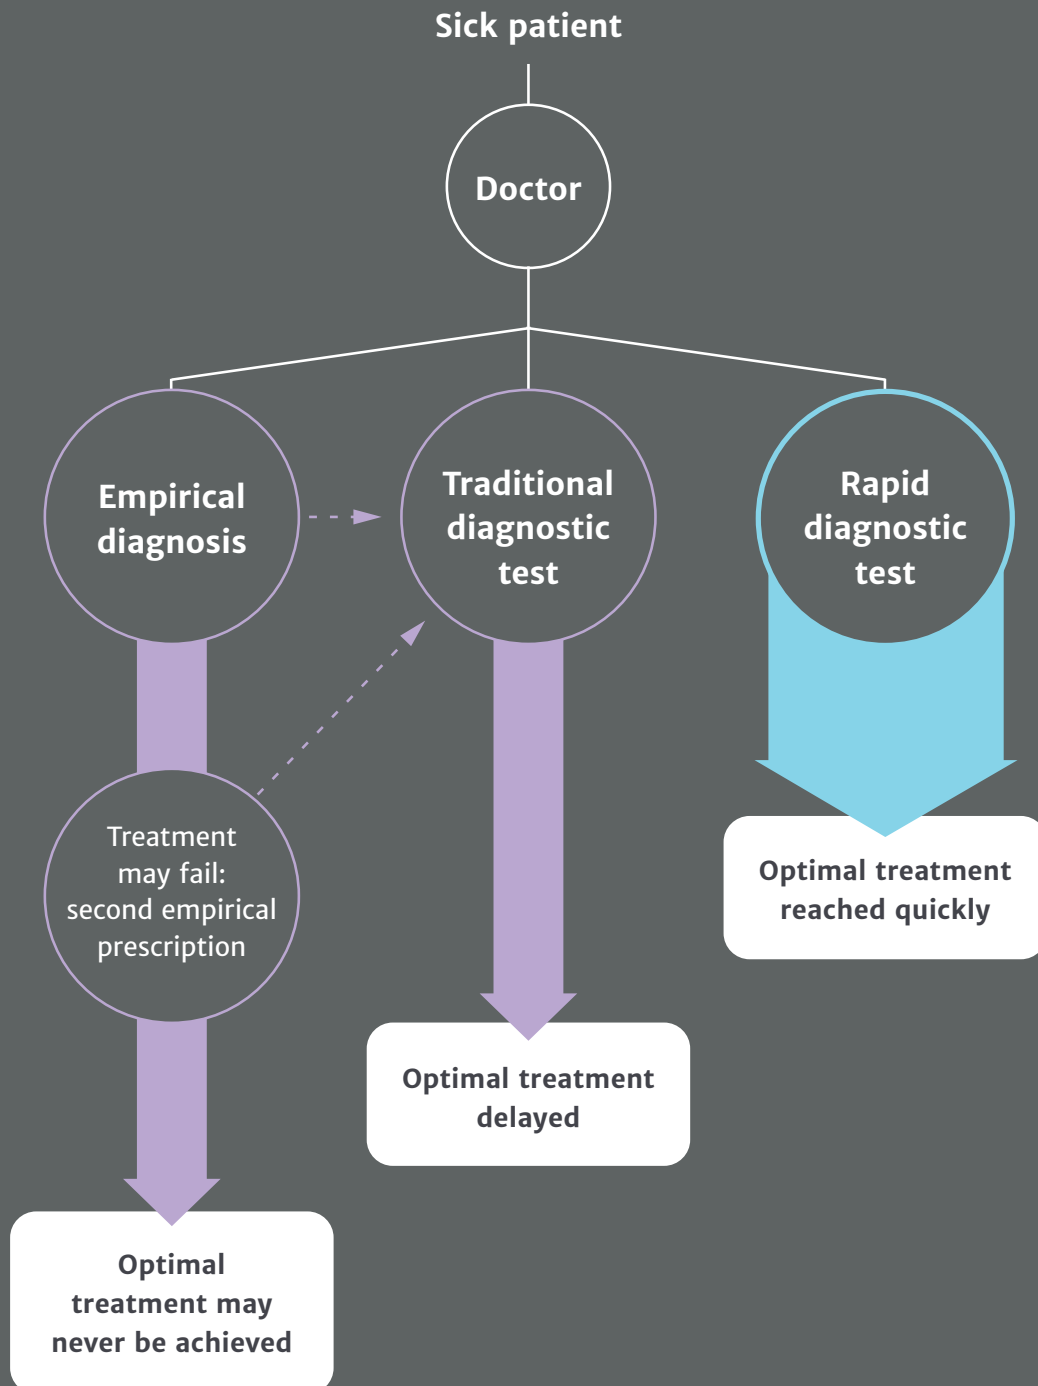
Sick patient

Doctor

Empirical diagnosis

Traditional diagnostic test

Rapid diagnostic test

Treatment may fail: second empirical prescription

Optimal treatment reached quickly

Optimal treatment delayed

Optimal treatment may never be achieved